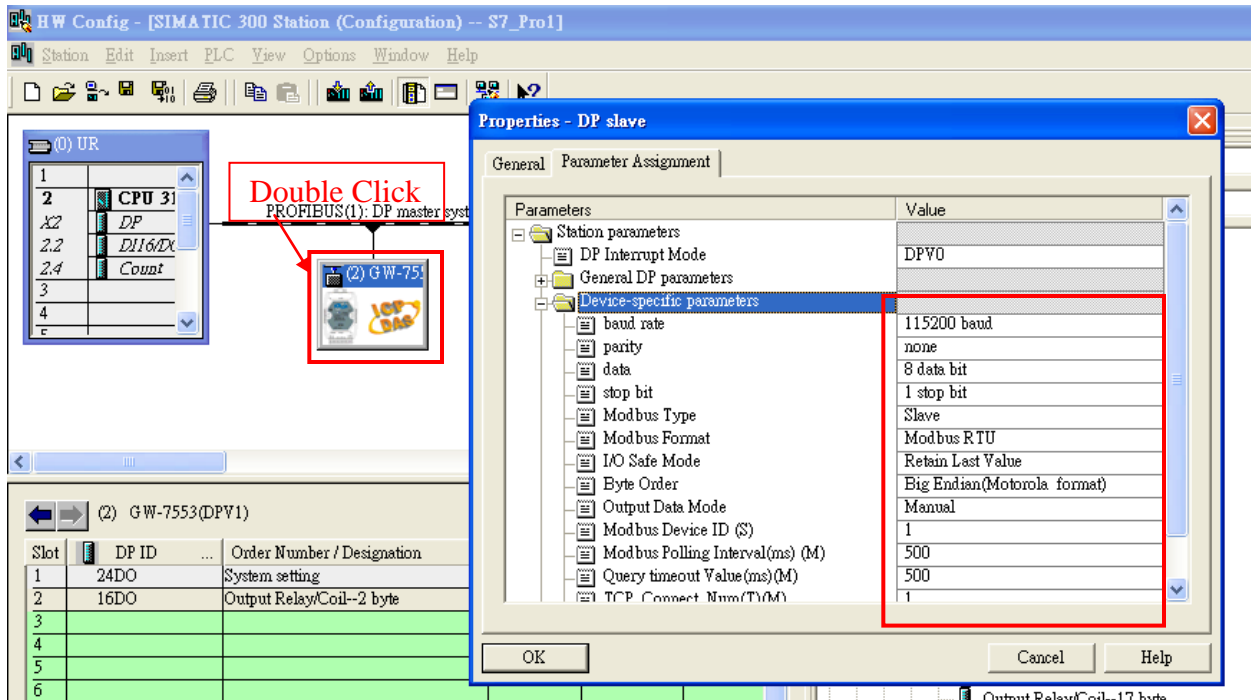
HW Config - [SIMATIC 300 Station (Configuration) -- S7_Pro1]

Station Edit Insert PLC View Options Window Help

(0) UR

| | |
|---|---|
| 1 | |
| 2 | CPU 31 |
| X2 | DP |
| 2.2 | DI16/D |
| 2.4 | Count |
| 3 | |
| 4 | |

Double Click

PROFIBUS(1): DP master syst

(2) GW-755

(2) GW-7553(DPV1)

| Slot | DP ID | Order Number / Designation |
|---|---|---|
| 1 | 24DO | System setting |
| 2 | 16DO | Output Relay/Coil--2 byte |
| 3 | | |
| 4 | | |
| 5 | | |
| 6 | | |

Properties - DP slave

General Parameter Assignment

| Parameters | Value |
|---|---|
| Station parameters | |
| DP Interrupt Mode | DPV0 |
| General DP parameters | |
| Device-specific parameters | |
| baud rate | 115200 baud |
| parity | none |
| data | 8 data bit |
| stop bit | 1 stop bit |
| Modbus Type | Slave |
| Modbus Format | Modbus RTU |
| I/O Safe Mode | Retain Last Value |
| Byte Order | Big Endian(Motorola format) |
| Output Data Mode | Manual |
| Modbus Device ID (S) | 1 |
| Modbus Polling Interval(ms) (M) | 500 |
| Query timeout Value(ms)(M) | 500 |
| TCP Connect Num(T)(M) | 1 |

OK Cancel Help

Output Relay/Coil--17 byte